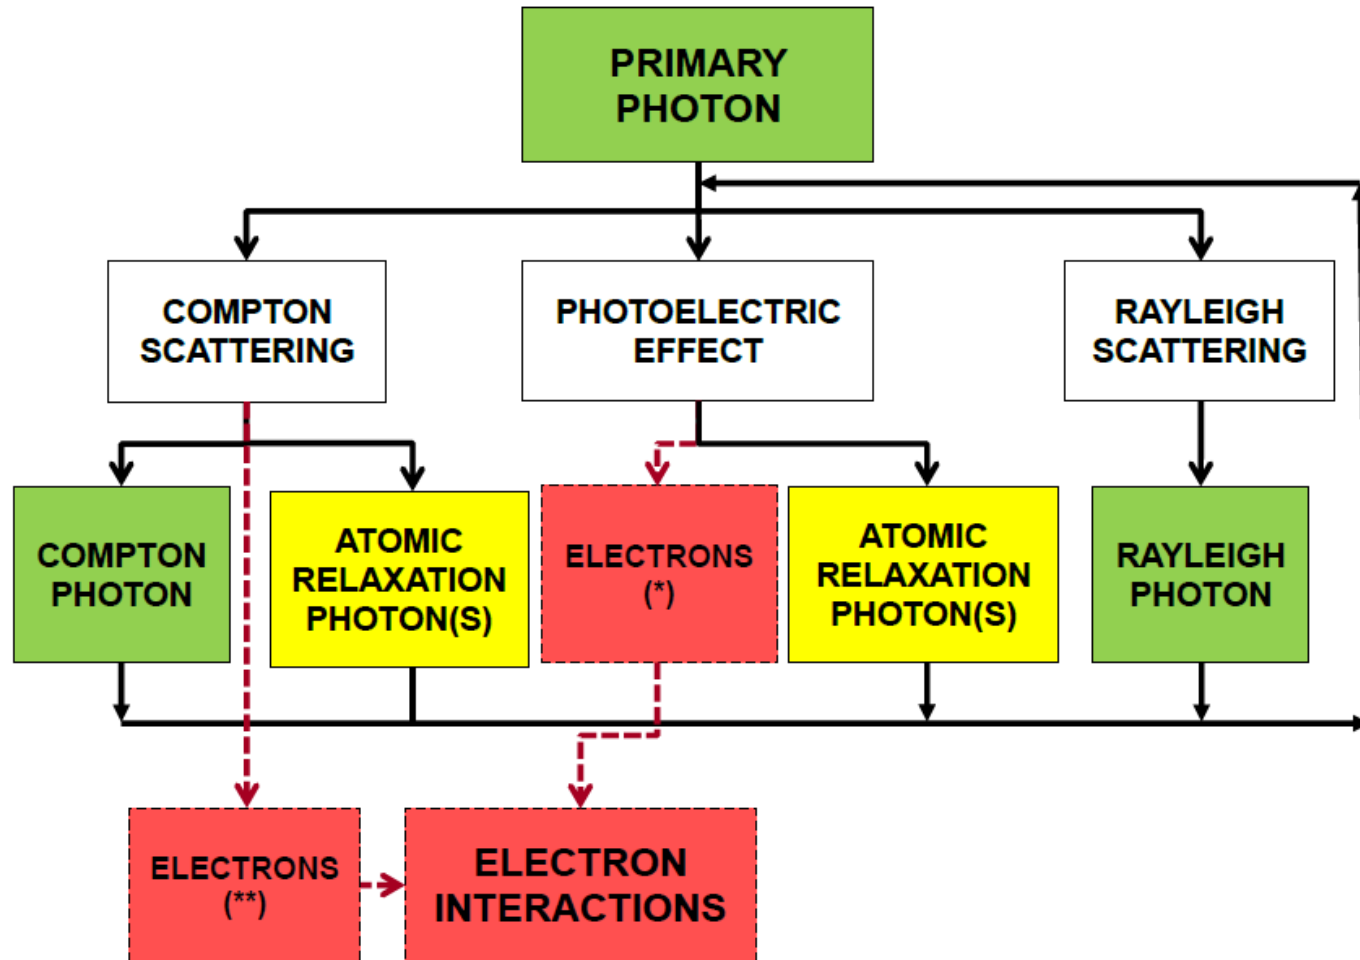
PRIMARY PHOTON

COMPTON SCATTERING

PHOTOELECTRIC EFFECT

RAYLEIGH SCATTERING

COMPTON PHOTON

ATOMIC RELAXATION PHOTON(S)

ELECTRONS (*)

ATOMIC RELAXATION PHOTON(S)

RAYLEIGH PHOTON

ELECTRONS (**)

ELECTRON INTERACTIONS